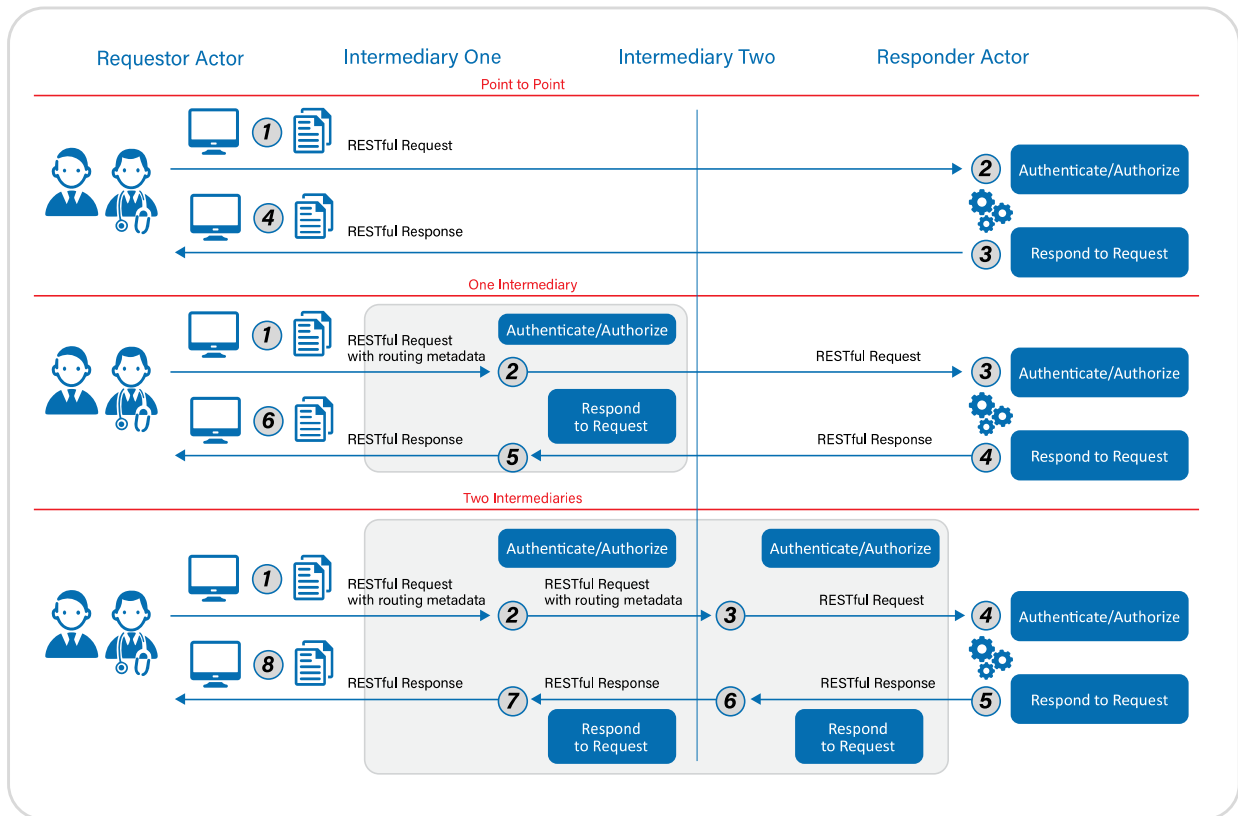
Requestor Actor

Intermediary One

Intermediary Two

Responder Actor

Point to Point

1

RESTful Request

2

Authenticate/Authorize

4

RESTful Response

3

Respond to Request

One Intermediary

1

RESTful Request with routing metadata

Authenticate/Authorize

2

RESTful Request

3

Authenticate/Authorize

6

Respond to Request

RESTful Response

5

RESTful Response

4

Respond to Request

Two Intermediaries

Authenticate/Authorize

Authenticate/Authorize

1

RESTful Request with routing metadata

2

RESTful Request with routing metadata

3

RESTful Request

4

Authenticate/Authorize

8

RESTful Response

7

RESTful Response

6

RESTful Response

5

Respond to Request

Respond to Request

Respond to Request